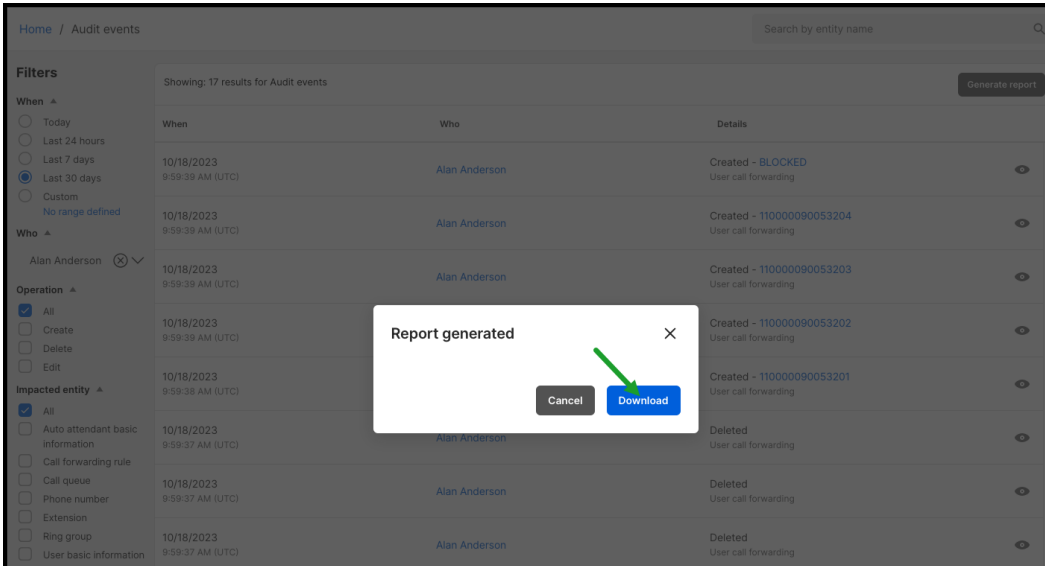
Home / Audit events

Search by entity name

Filters

When

Today

Last 24 hours

Last 7 days

Last 30 days

Custom

No range defined

Who

Alan Anderson

Operation

All

Create

Delete

Edit

Impacted entity

All

Auto attendant basic information

Call forwarding rule

Call queue

Phone number

Extension

Ring group

User basic information

Showing: 17 results for Audit events

Generate report

| When | Who | Details |
|---|---|---|
| 10/18/2023 9:59:39 AM (UTC) | Alan Anderson | Created - BLOCKED User call forwarding |
| 10/18/2023 9:59:39 AM (UTC) | Alan Anderson | Created - 110000090053204 User call forwarding |
| 10/18/2023 9:59:39 AM (UTC) | Alan Anderson | Created - 110000090053203 User call forwarding |
| 10/18/2023 9:59:39 AM (UTC) | | Created - 110000090053202 User call forwarding |
| 10/18/2023 9:59:38 AM (UTC) | | Created - 110000090053201 User call forwarding |
| 10/18/2023 9:59:37 AM (UTC) | Alan Anderson | Deleted User call forwarding |
| 10/18/2023 9:59:37 AM (UTC) | Alan Anderson | Deleted User call forwarding |
| 10/18/2023 9:59:37 AM (UTC) | Alan Anderson | Deleted User call forwarding |

Report generated

Cancel

Download